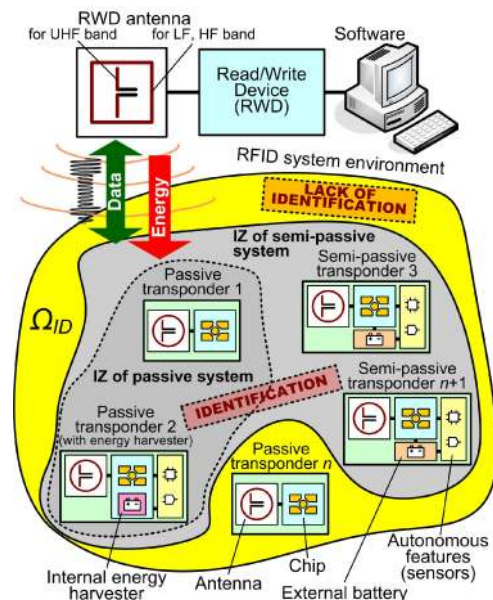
RWD antenna
for UHF band
for LF, HF band
Read/Write Device (RWD)
Software
Data
Energy
RFID system environment
LACK OF IDENTIFICATION
IZ of semi-passive system
$\Omega_{ID}$
Passive transponder 1
Semi-passive transponder 3
IZ of passive system
IDENTIFICATION
Semi-passive transponder $n$+1
Passive transponder 2 (with energy harvester)
Passive transponder $n$
Internal energy harvester
Antenna
Chip
External battery
Autonomous features (sensors)